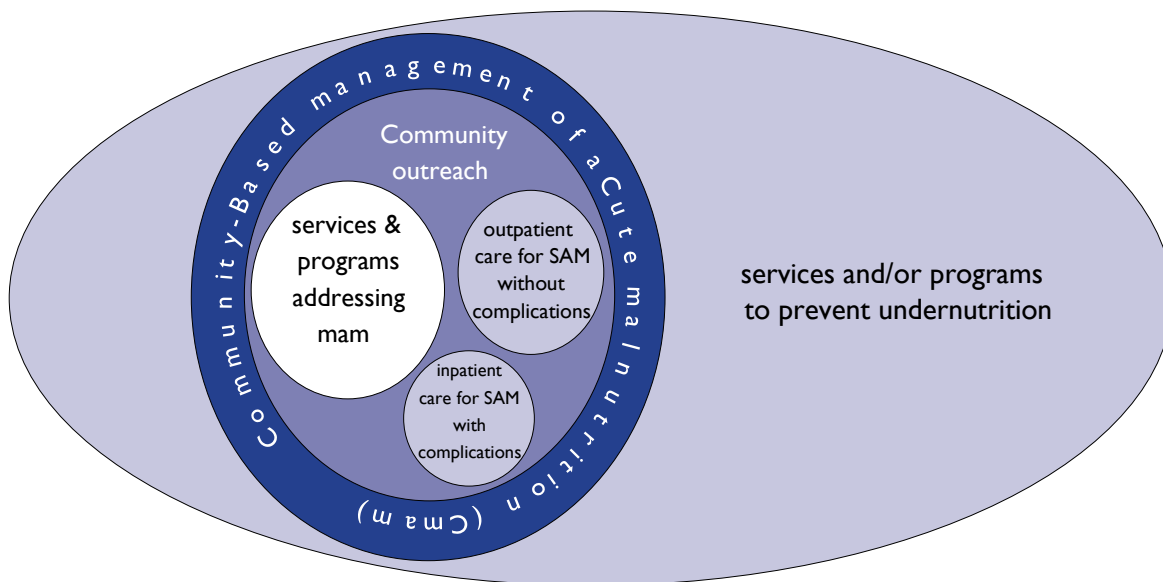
Community-Based management of aCute malnutrition (Cmam)

Community outreach

services & programs addressing mam

outpatient care for SAM without complications

inpatient care for SAM with complications

services and/or programs to prevent undernutrition